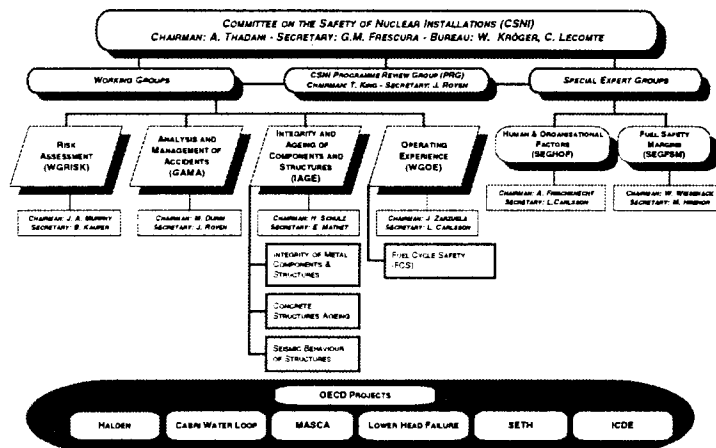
Committee on the Safety of Nuclear Installations (CSNI)
Chairman: A. Thadani - Secretary: G.M. Frescura - Bureau: W. Kröger, C. Lecomte

Working Groups

CSNI Programme Review Group (PRG)
Chairman: T. King - Secretary: J. Royen

Special Expert Groups

Risk Assessment (WGRISK)

Chairman: J. A. Murphy
Secretary: B. Kaufer

Analysis and Management of Accidents (GAMA)

Chairman: W. Durin
Secretary: J. Royen

Integrity and Ageing of Components and Structures (IAGE)

Chairman: H. Schulz
Secretary: E. Mathet

Integrity of Metal Components & Structures

Concrete Structures Ageing

Seismic Behaviour of Structures

Operating Experience (WGOE)

Chairman: J. Zarzuela
Secretary: L. Carlsson

Fuel Cycle Safety (FCS)

Human & Organisational Factors (SEGHOF)

Chairman: A. Frischknecht
Secretary: L. Carlsson

Fuel Safety Margins (SEGFSM)

Chairman: W. Wiesenack
Secretary: M. Hrehor

OECD Projects

Halden

Cabri Water Loop

MASCA

Lower Head Failure

SETH

ICDE